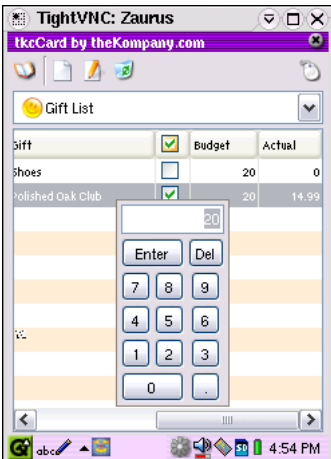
TightVNC: Zaurus

tkcCard by theKompany.com

Gift List

| Gift | | Budget | Actual |
|---|---|---|---|
| Shoes | | 20 | 0 |
| Polished Oak Club | | 20 | 14.99 |

20

Enter Del

7 8 9

4 5 6

1 2 3

0 .

abc

4:54 PM